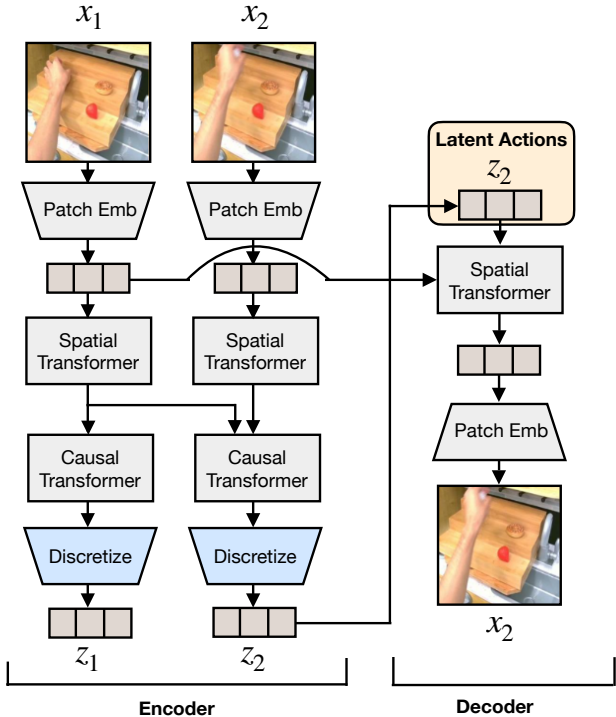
$x_1$

$x_2$

Latent Actions

$z_2$

Patch Emb

Patch Emb

Spatial Transformer

Spatial Transformer

Spatial Transformer

Patch Emb

Causal Transformer

Causal Transformer

Discretize

Discretize

$x_2$

$z_1$

$z_2$

Encoder

Decoder